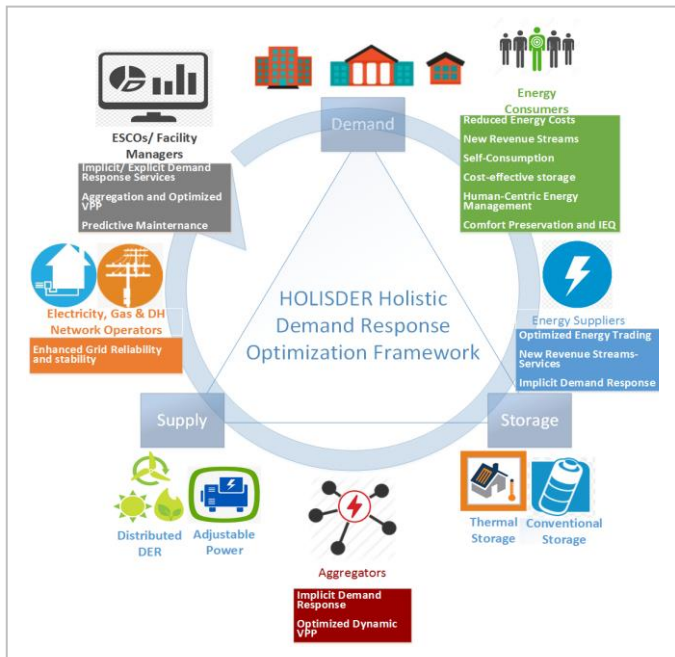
ESCOs/ Facility Managers

Implicit/ Explicit Demand Response Services

Aggregation and Optimized VPP

Predictive Maintenance

Demand

Energy Consumers

Reduced Energy Costs

New Revenue Streams

Self-Consumption

Cost-effective storage

Human-Centric Energy Management

Comfort Preservation and IEQ

Electricity, Gas & DH Network Operators

Enhanced Grid Reliability and stability

HOLISDER Holistic Demand Response Optimization Framework

Energy Suppliers

Optimized Energy Trading

New Revenue Streams-Services

Implicit Demand Response

Supply

Storage

Distributed DER

Adjustable Power

Thermal Storage

Conventional Storage

Aggregators

Implicit Demand Response

Optimized Dynamic VPP